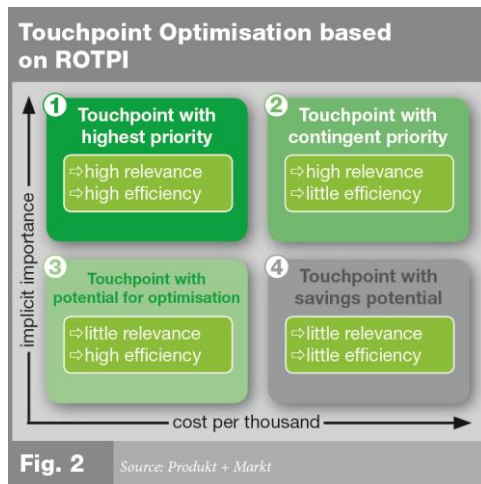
Touchpoint Optimisation based on ROTPI

1 Touchpoint with highest priority
⇨high relevance
⇨high efficiency

2 Touchpoint with contingent priority
⇨high relevance
⇨little efficiency

3 Touchpoint with potential for optimisation
⇨little relevance
⇨high efficiency

4 Touchpoint with savings potential
⇨little relevance
⇨little efficiency

implicit importance

cost per thousand

Fig. 2 Source: Produkt + Markt